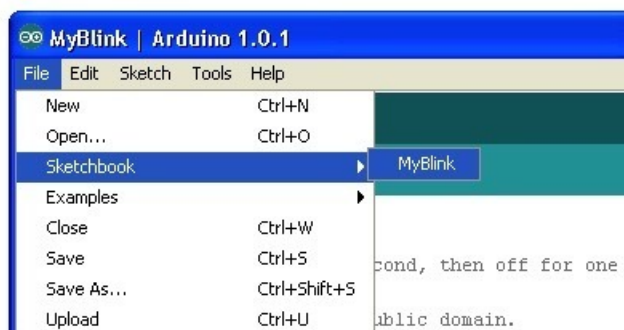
MyBlink | Arduino 1.0.1

File Edit Sketch Tools Help

New Ctrl+N
Open... Ctrl+O
Sketchbook
Examples
Close Ctrl+W
Save Ctrl+S
Save As... Ctrl+Shift+S
Upload Ctrl+U

MyBlink

cond, then off for one

blic domain.